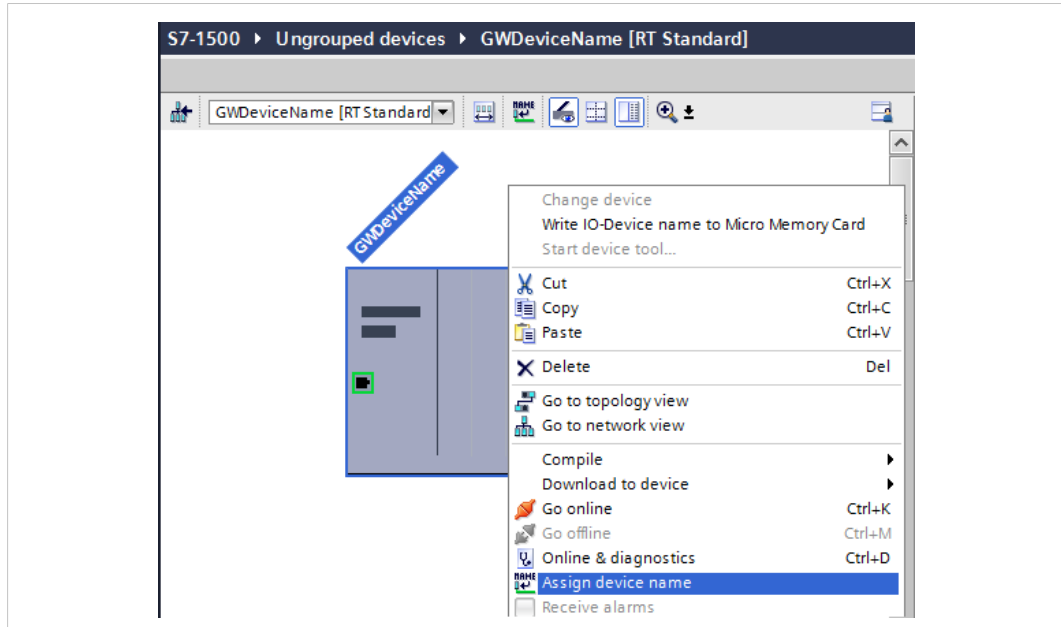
S7-1500 ▸ Ungrouped devices ▸ GWDeviceName [RT Standard]

GWDeviceName [RT Standard]

GWDeviceName

Change device
Write IO-Device name to Micro Memory Card
Start device tool...

Cut Ctrl+X
Copy Ctrl+C
Paste Ctrl+V

Delete Del

Go to topology view
Go to network view

Compile
Download to device
Go online Ctrl+K
Go offline Ctrl+M
Online & diagnostics Ctrl+D
Assign device name
Receive alarms